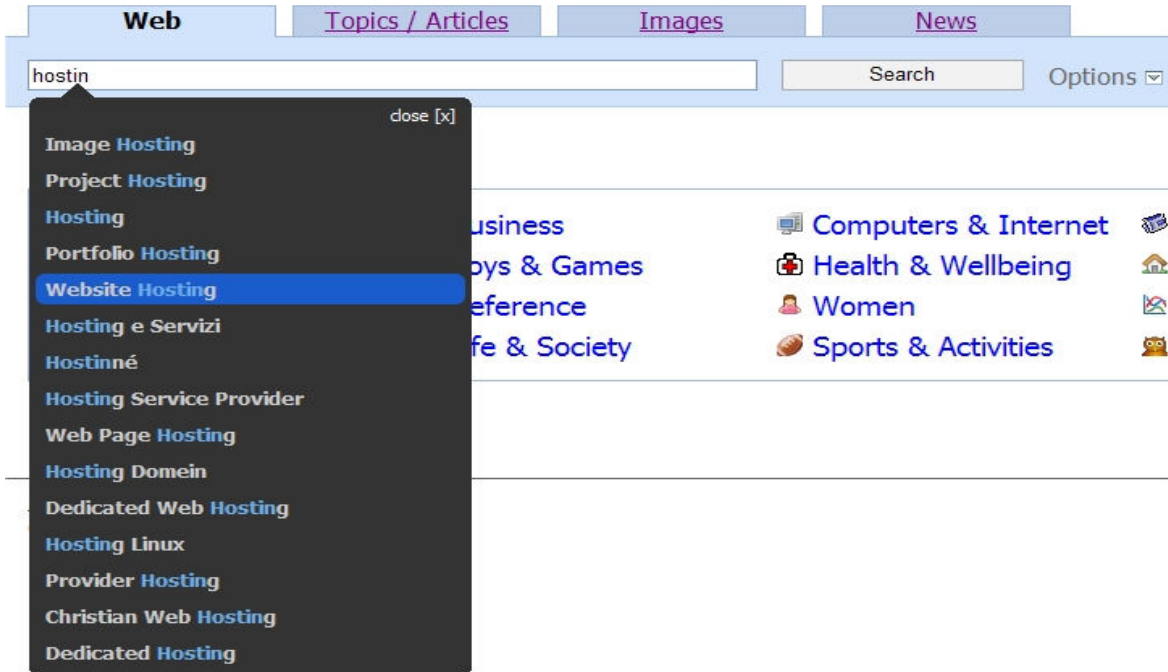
Web
Topics / Articles
Images
News

hostin
Search
Options

close [x]
Image Hosting
Project Hosting
Hosting
Portfolio Hosting
Website Hosting
Hosting e Servizi
Hostinné
Hosting Service Provider
Web Page Hosting
Hosting Domein
Dedicated Web Hosting
Hosting Linux
Provider Hosting
Christian Web Hosting
Dedicated Hosting

usiness
oys & Games
eference
fe & Society

Computers & Internet
Health & Wellbeing
Women
Sports & Activities